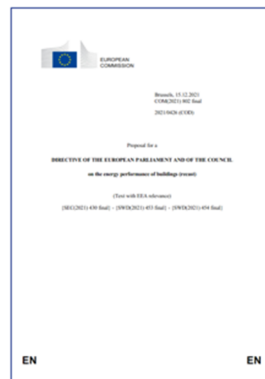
EUROPEAN COMMISSION

Brussels, 15.12.2021
COM(2021) 802 final

2021/0426 (COD)

Proposal for a

DIRECTIVE OF THE EUROPEAN PARLIAMENT AND OF THE COUNCIL

on the energy performance of buildings (recast)

(Text with EEA relevance)

{SEC(2021) 430 final} - {SWD(2021) 453 final} - {SWD(2021) 454 final}

EN

EN